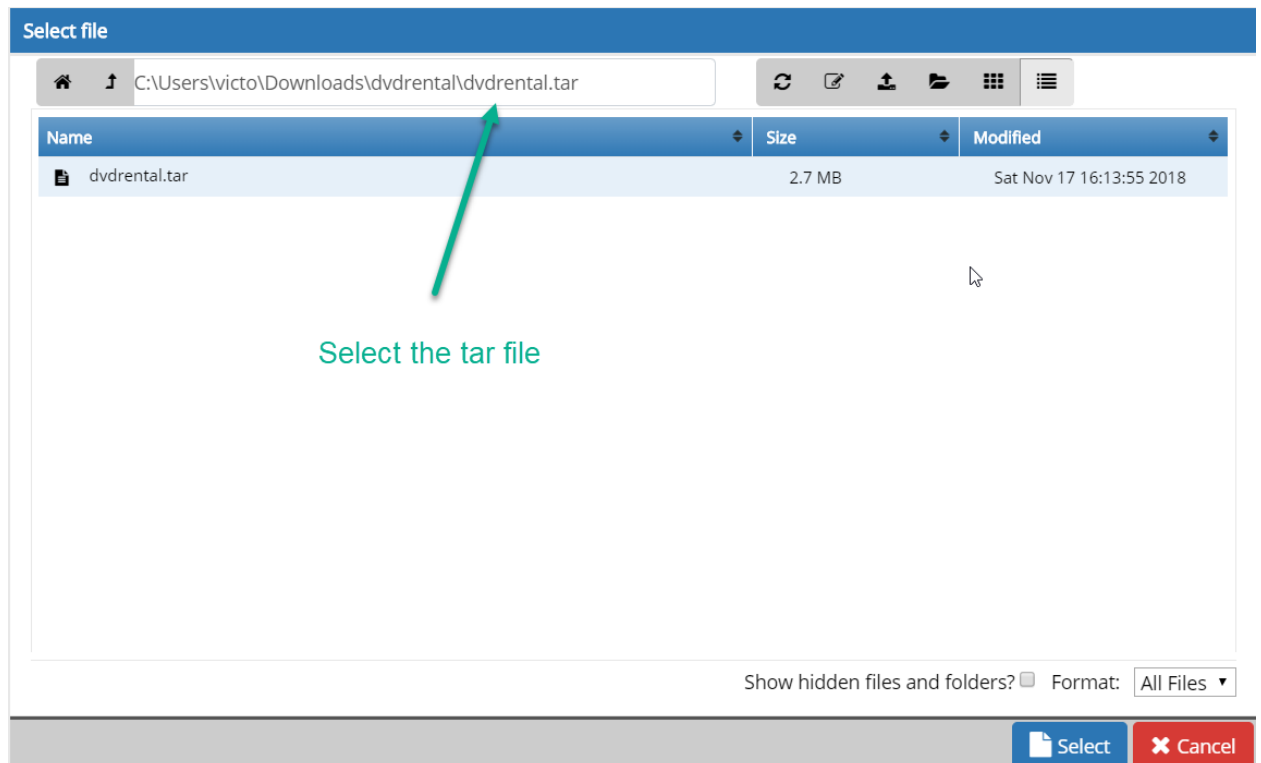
Select file

C:\Users\victo\Downloads\dvdrental\dvdrental.tar

| Name | Size | Modified |
|---|---|---|
| dvdrental.tar | 2.7 MB | Sat Nov 17 16:13:55 2018 |

Select the tar file

Show hidden files and folders? Format: All Files

Select Cancel